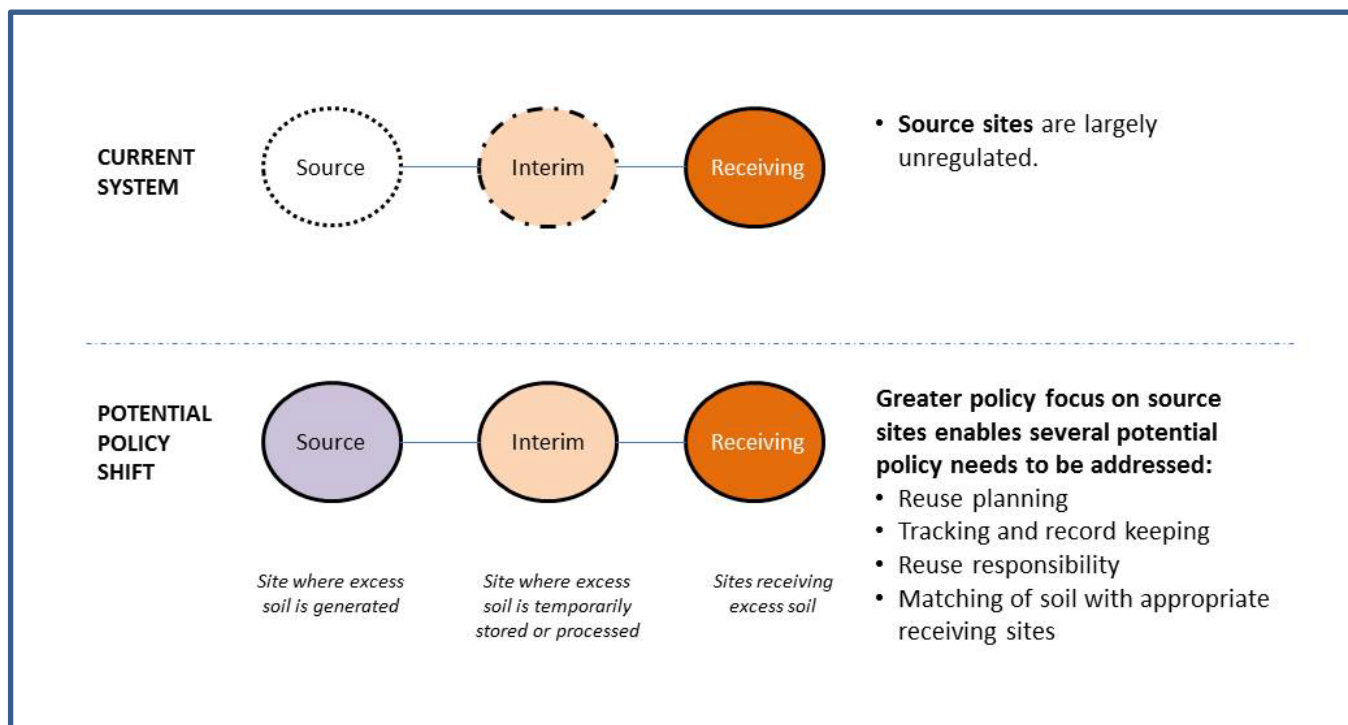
CURRENT SYSTEM

Source

Interim

Receiving

• **Source sites** are largely unregulated.

POTENTIAL POLICY SHIFT

Source

Interim

Receiving

*Site where excess soil is generated*

*Site where excess soil is temporarily stored or processed*

*Sites receiving excess soil*

**Greater policy focus on source sites enables several potential policy needs to be addressed:**

• Reuse planning
• Tracking and record keeping
• Reuse responsibility
• Matching of soil with appropriate receiving sites